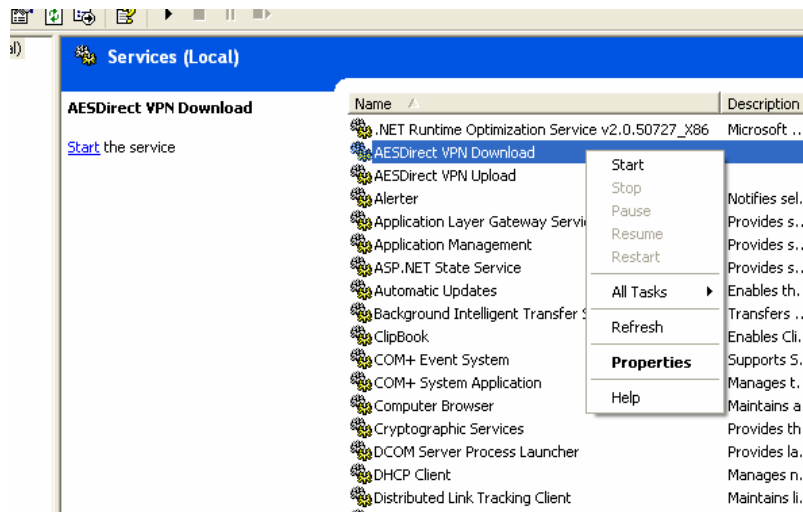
al)

Services (Local)

AESDirect VPN Download

Start the service

| Name | Description |
|---|---|
| .NET Runtime Optimization Service v2.0.50727_X86 | Microsoft ... |
| AESDirect VPN Download | |
| AESDirect VPN Upload | |
| Alerter | Notifies sel... |
| Application Layer Gateway Servic | Provides s... |
| Application Management | Provides s... |
| ASP.NET State Service | Provides s... |
| Automatic Updates | Enables th... |
| Background Intelligent Transfer S | Transfers ... |
| ClipBook | Enables Cli... |
| COM+ Event System | Supports S... |
| COM+ System Application | Manages t... |
| Computer Browser | Maintains a |
| Cryptographic Services | Provides th |
| DCOM Server Process Launcher | Provides la... |
| DHCP Client | Manages n... |
| Distributed Link Tracking Client | Maintains li... |

Start
Stop
Pause
Resume
Restart
All Tasks
Refresh
Properties
Help